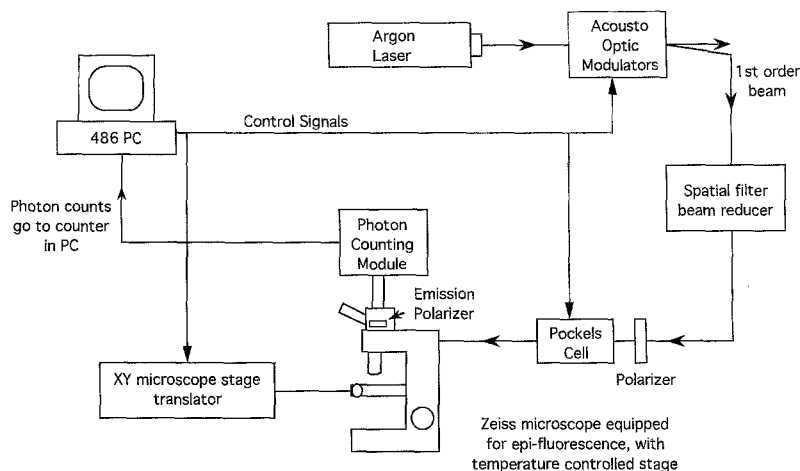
Argon Laser

Acousto Optic Modulators

1st order beam

486 PC

Control Signals

Photon counts go to counter in PC

Photon Counting Module

Spatial filter beam reducer

Emission Polarizer

Pockels Cell

Polarizer

XY microscope stage translator

Zeiss microscope equipped for epi-fluorescence, with temperature controlled stage